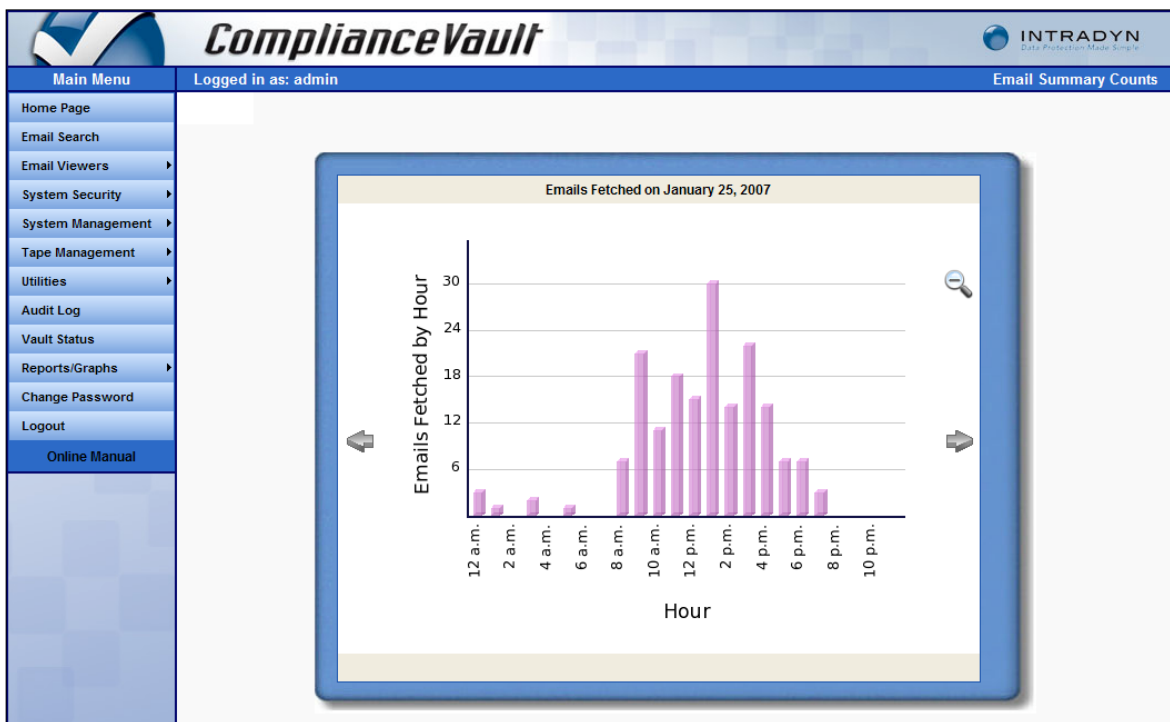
ComplianceVault

INTRADYN
Data Protection Made Simple

Main Menu
Logged in as: admin
Email Summary Counts

Home Page
Email Search
Email Viewers
System Security
System Management
Tape Management
Utilities
Audit Log
Vault Status
Reports/Graphs
Change Password
Logout
Online Manual

Emails Fetched on January 25, 2007

Emails Fetched by Hour

30
24
18
12
6

12 a.m.
2 a.m.
4 a.m.
6 a.m.
8 a.m.
10 a.m.
12 p.m.
2 p.m.
4 p.m.
6 p.m.
8 p.m.
10 p.m.

Hour